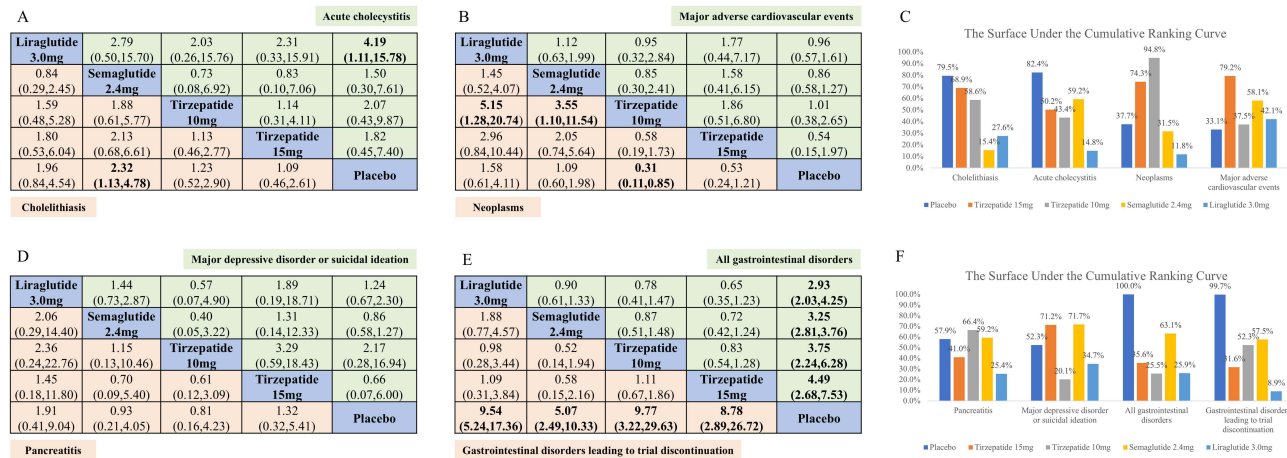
A

Acute cholecystitis

| Liraglutide 3.0mg | 2.79 (0.50,15.70) | 2.03 (0.26,15.76) | 2.31 (0.33,15.91) | 4.19 (1.11,15.78) |
|---|---|---|---|---|
| 0.84 (0.29,2.45) | Semaglutide 2.4mg | 0.73 (0.08,6.92) | 0.83 (0.10,7.06) | 1.50 (0.30,7.61) |
| 1.59 (0.48,5.28) | 1.88 (0.61,5.77) | Tirzepatide 10mg | 1.14 (0.31,4.11) | 2.07 (0.43,9.87) |
| 1.80 (0.53,6.04) | 2.13 (0.68,6.61) | 1.13 (0.46,2.77) | Tirzepatide 15mg | 1.82 (0.45,7.40) |
| 1.96 (0.84,4.54) | 2.32 (1.13,4.78) | 1.23 (0.52,2.90) | 1.09 (0.46,2.61) | Placebo |

Cholelithiasis

B

Major adverse cardiovascular events

| Liraglutide 3.0mg | 1.12 (0.63,1.99) | 0.95 (0.32,2.84) | 1.77 (0.44,7.17) | 0.96 (0.57,1.61) |
|---|---|---|---|---|
| 1.45 (0.52,4.07) | Semaglutide 2.4mg | 0.85 (0.30,2.41) | 1.58 (0.41,6.15) | 0.86 (0.58,1.27) |
| 5.15 (1.28,20.74) | 3.55 (1.10,11.54) | Tirzepatide 10mg | 1.86 (0.51,6.80) | 1.01 (0.38,2.65) |
| 2.96 (0.84,10.44) | 2.05 (0.74,5.64) | 0.58 (0.19,1.73) | Tirzepatide 15mg | 0.54 (0.15,1.97) |
| 1.58 (0.61,4.11) | 1.09 (0.60,1.98) | 0.31 (0.11,0.85) | 0.53 (0.24,1.21) | Placebo |

Neoplasms

C

The Surface Under the Cumulative Ranking Curve

100.0% 90.0% 80.0% 70.0% 60.0% 50.0% 40.0% 30.0% 20.0% 10.0% 0.0%

79.5% 68.9% 58.6% 15.4% 27.6%
82.4% 50.2% 43.4% 59.2% 14.8%
37.7% 74.3% 94.8% 31.5% 11.8%
33.1% 79.2% 37.5% 58.1% 42.1%

Cholelithiasis Acute cholecystitis Neoplasms Major adverse cardiovascular events

Placebo Tirzepatide 15mg Tirzepatide 10mg Semaglutide 2.4mg Liraglutide 3.0mg

D

Major depressive disorder or suicidal ideation

| Liraglutide 3.0mg | 1.44 (0.73,2.87) | 0.57 (0.07,4.90) | 1.89 (0.19,18.71) | 1.24 (0.67,2.30) |
|---|---|---|---|---|
| 2.06 (0.29,14.40) | Semaglutide 2.4mg | 0.40 (0.05,3.22) | 1.31 (0.14,12.33) | 0.86 (0.58,1.27) |
| 2.36 (0.24,22.76) | 1.15 (0.13,10.46) | Tirzepatide 10mg | 3.29 (0.59,18.43) | 2.17 (0.28,16.94) |
| 1.45 (0.18,11.80) | 0.70 (0.09,5.40) | 0.61 (0.12,3.09) | Tirzepatide 15mg | 0.66 (0.07,6.00) |
| 1.91 (0.41,9.04) | 0.93 (0.21,4.05) | 0.81 (0.16,4.23) | 1.32 (0.32,5.41) | Placebo |

Pancreatitis

E

All gastrointestinal disorders

| Liraglutide 3.0mg | 0.90 (0.61,1.33) | 0.78 (0.41,1.47) | 0.65 (0.35,1.23) | 2.93 (2.03,4.25) |
|---|---|---|---|---|
| 1.88 (0.77,4.57) | Semaglutide 2.4mg | 0.87 (0.51,1.48) | 0.72 (0.42,1.24) | 3.25 (2.81,3.76) |
| 0.98 (0.28,3.44) | 0.52 (0.14,1.94) | Tirzepatide 10mg | 0.83 (0.54,1.28) | 3.75 (2.24,6.28) |
| 1.09 (0.31,3.84) | 0.58 (0.15,2.16) | 1.11 (0.67,1.86) | Tirzepatide 15mg | 4.49 (2.68,7.53) |
| 9.54 (5.24,17.36) | 5.07 (2.49,10.33) | 9.77 (3.22,29.63) | 8.78 (2.89,26.72) | Placebo |

Gastrointestinal disorders leading to trial discontinuation

F

The Surface Under the Cumulative Ranking Curve

100.0% 90.0% 80.0% 70.0% 60.0% 50.0% 40.0% 30.0% 20.0% 10.0% 0.0%

57.9% 41.0% 66.4% 59.2% 25.4%
52.3% 71.2% 20.1% 71.7% 34.7%
100.0% 35.6% 25.5% 63.1% 25.9%
99.7% 31.6% 52.3% 57.5% 8.9%

Pancreatitis Major depressive disorder or suicidal ideation All gastrointestinal disorders Gastrointestinal disorder leading to trial discontinuation

Placebo Tirzepatide 15mg Tirzepatide 10mg Semaglutide 2.4mg Liraglutide 3.0mg